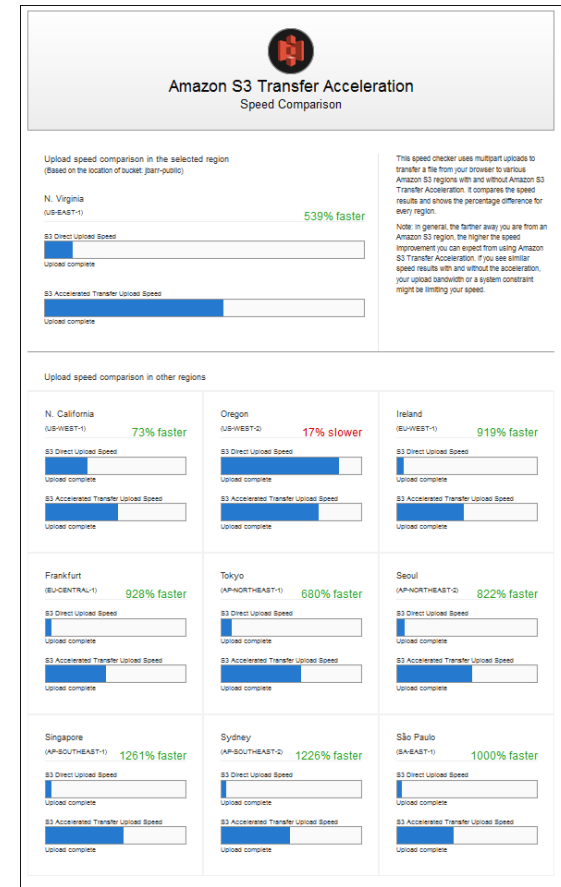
Amazon S3 Transfer Acceleration
Speed Comparison

Upload speed comparison in the selected region
(Based on the location of bucket: jbarr-public)

N. Virginia
(US-EAST-1)
539% faster
S3 Direct Upload Speed
Upload complete
S3 Accelerated Transfer Upload Speed
Upload complete

This speed checker uses multipart uploads to transfer a file from your browser to various Amazon S3 regions with and without Amazon S3 Transfer Acceleration. It compares the speed results and shows the percentage difference for every region.

Note: In general, the farther away you are from an Amazon S3 region, the higher the speed improvement you can expect from using Amazon S3 Transfer Acceleration. If you see similar speed results with and without the acceleration, your upload bandwidth or a system constraint might be limiting your speed.

Upload speed comparison in other regions

N. California
(US-WEST-1)
73% faster
S3 Direct Upload Speed
Upload complete
S3 Accelerated Transfer Upload Speed
Upload complete

Oregon
(US-WEST-2)
17% slower
S3 Direct Upload Speed
Upload complete
S3 Accelerated Transfer Upload Speed
Upload complete

Ireland
(EU-WEST-1)
919% faster
S3 Direct Upload Speed
Upload complete
S3 Accelerated Transfer Upload Speed
Upload complete

Frankfurt
(EU-CENTRAL-1)
928% faster
S3 Direct Upload Speed
Upload complete
S3 Accelerated Transfer Upload Speed
Upload complete

Tokyo
(AP-NORTHEAST-1)
680% faster
S3 Direct Upload Speed
Upload complete
S3 Accelerated Transfer Upload Speed
Upload complete

Seoul
(AP-NORTHEAST-2)
822% faster
S3 Direct Upload Speed
Upload complete
S3 Accelerated Transfer Upload Speed
Upload complete

Singapore
(AP-SOUTHEAST-1)
1261% faster
S3 Direct Upload Speed
Upload complete
S3 Accelerated Transfer Upload Speed
Upload complete

Sydney
(AP-SOUTHEAST-2)
1226% faster
S3 Direct Upload Speed
Upload complete
S3 Accelerated Transfer Upload Speed
Upload complete

São Paulo
(SA-EAST-1)
1000% faster
S3 Direct Upload Speed
Upload complete
S3 Accelerated Transfer Upload Speed
Upload complete